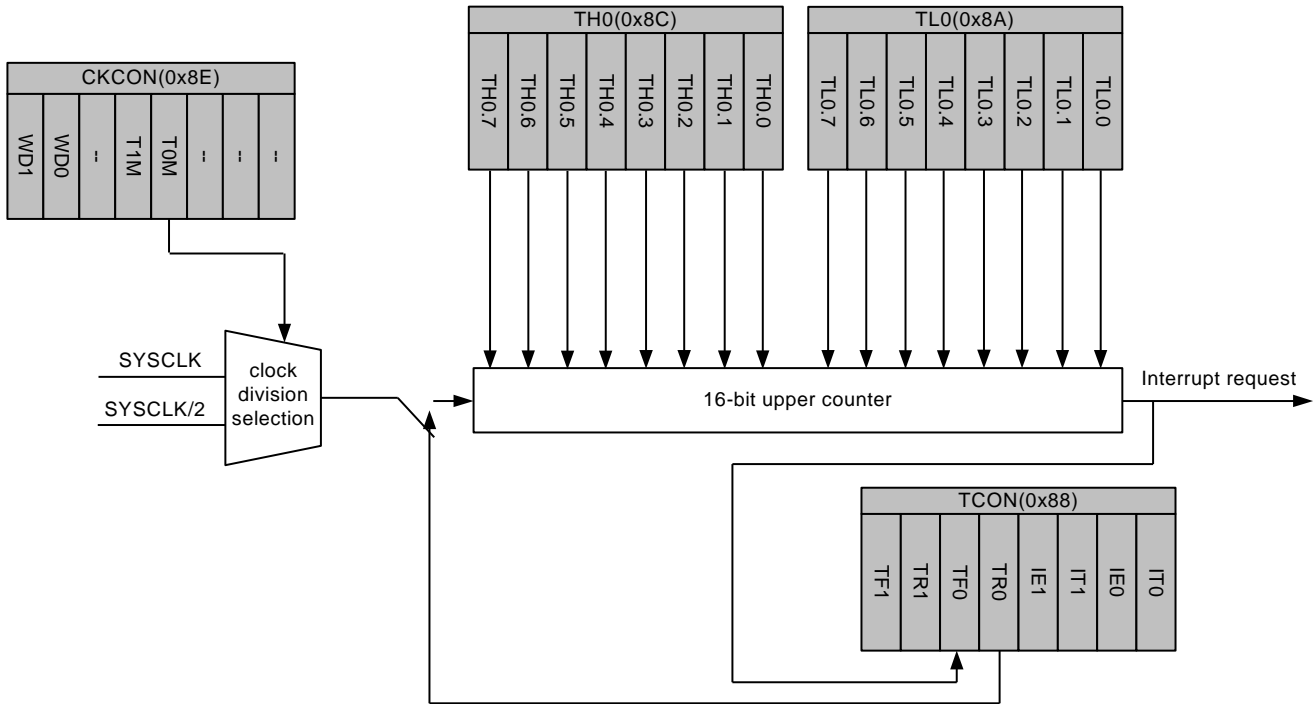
CKCON(0x8E)

WD1 WD0 -- T1M T0M -- -- --

TH0(0x8C)

TH0.7 TH0.6 TH0.5 TH0.4 TH0.3 TH0.2 TH0.1 TH0.0

TL0(0x8A)

TL0.7 TL0.6 TL0.5 TL0.4 TL0.3 TL0.2 TL0.1 TL0.0

SYSCLK

SYSCLK/2

clock division selection

16-bit upper counter

Interrupt request

TCON(0x88)

TF1 TR1 TF0 TR0 IE1 IT1 IE0 IT0